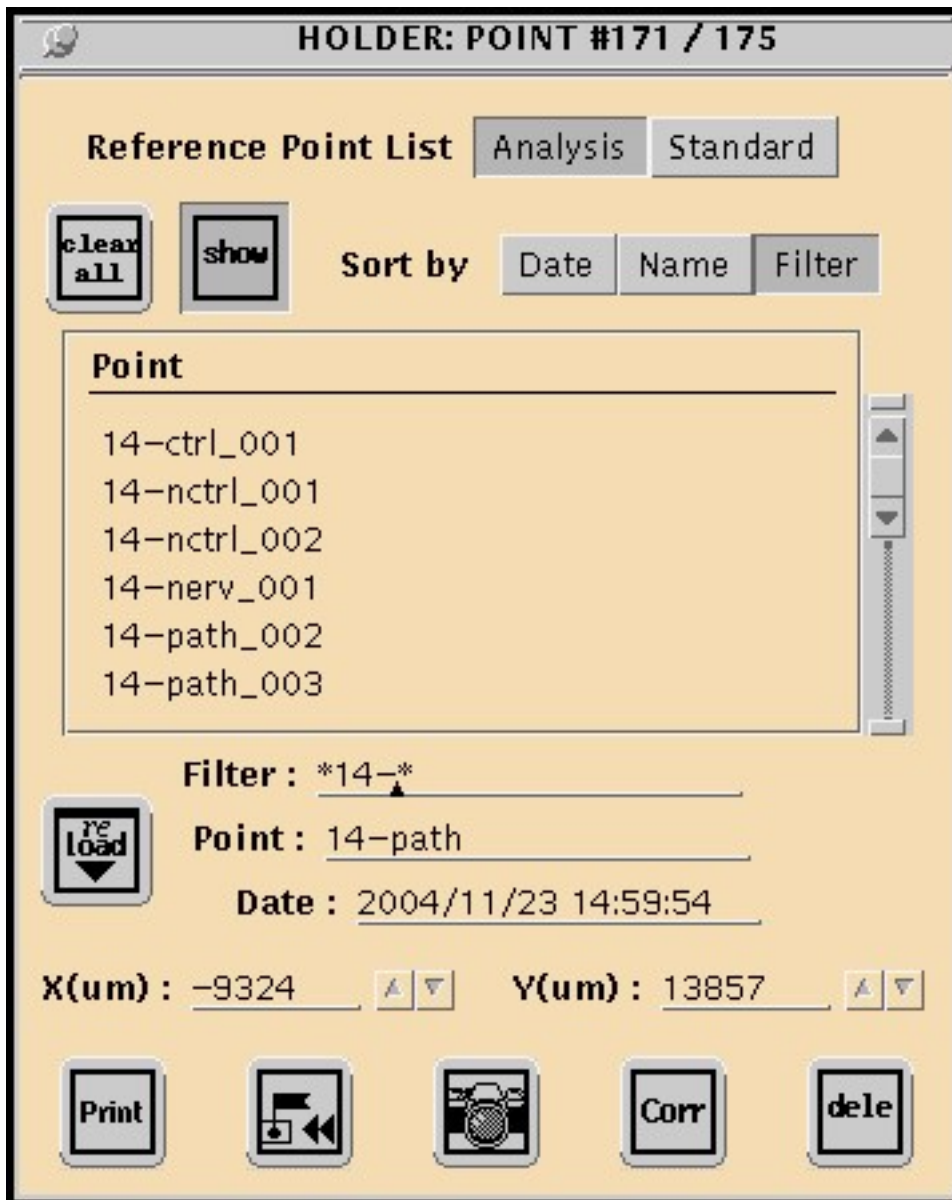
HOLDER: POINT #171 / 175

Reference Point List Analysis Standard

clear all show Sort by Date Name Filter

Point

14-ctrl_001
14-nctrl_001
14-nctrl_002
14-nerv_001
14-path_002
14-path_003

Filter : *14-*

re load

Point : 14-path

Date : 2004/11/23 14:59:54

X(um) : -9324 Y(um) : 13857

Print Corr dele